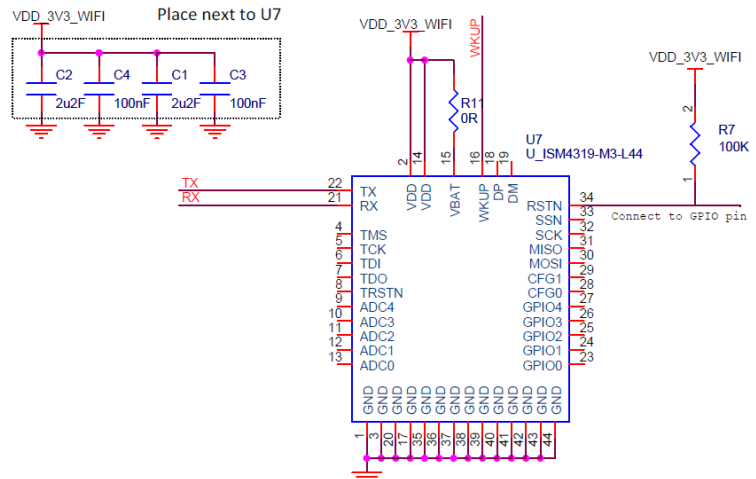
VDD_3V3_WIFI

Place next to U7

C2
2u2F
C4
100nF
C1
2u2F
C3
100nF

VDD_3V3_WIFI

WKUP

R11
0R

U7
U_ISM4319-M3-L44

VDD_3V3_WIFI

R7
100K

2
1

TX
RX

22
21
TX
RX

2 14 15 16 18 19
VDD VDD VBAT WKUP DP DM

34 RSTN
33 SSN
32 SCK
31 MISO
30 MOSI
29 CFG1
28 CFG0
27 GPIO4
26 GPIO3
25 GPIO2
24 GPIO1
23 GPIO0

Connect to GPIO pin

4 TMS
5 TCK
6 TDI
7 TDO
8 TRSTN
9 ADC4
10 ADC3
11 ADC2
12 ADC1
13 ADC0

GND GND GND GND GND GND GND GND GND GND GND GND GND GND GND GND

1 3 20 17 35 36 37 38 39 40 41 42 43 44